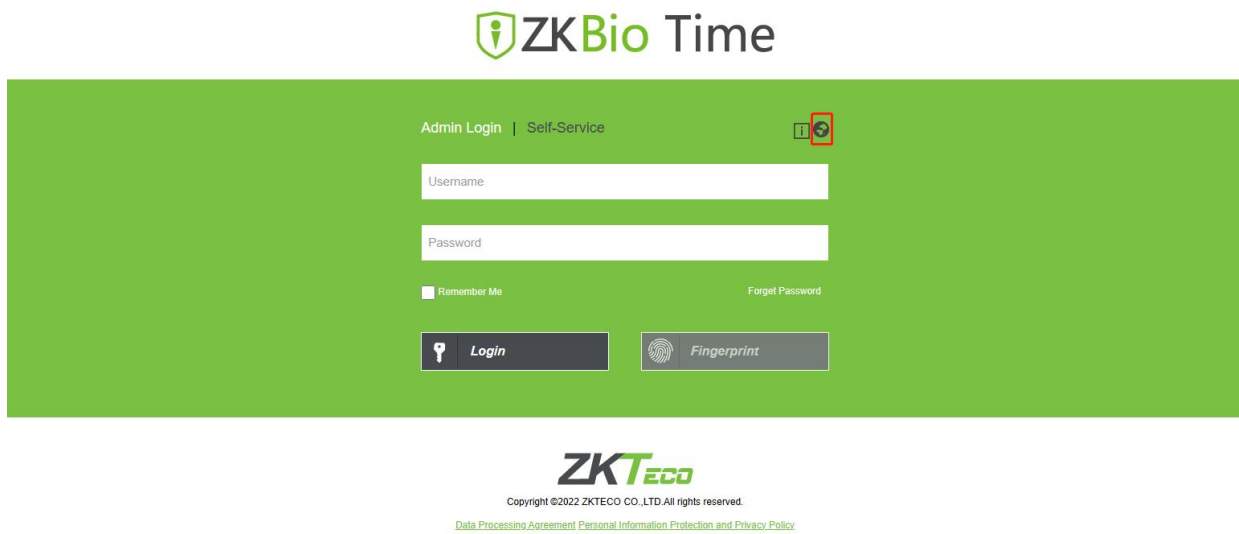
ZKBio Time

Admin Login | Self-Service

i

Username

Password

Remember Me

Forget Password

Login

Fingerprint

ZKTeco

Copyright ©2022 ZKTECO CO.,LTD.All rights reserved.

Data Processing Agreement Personal Information Protection and Privacy Policy